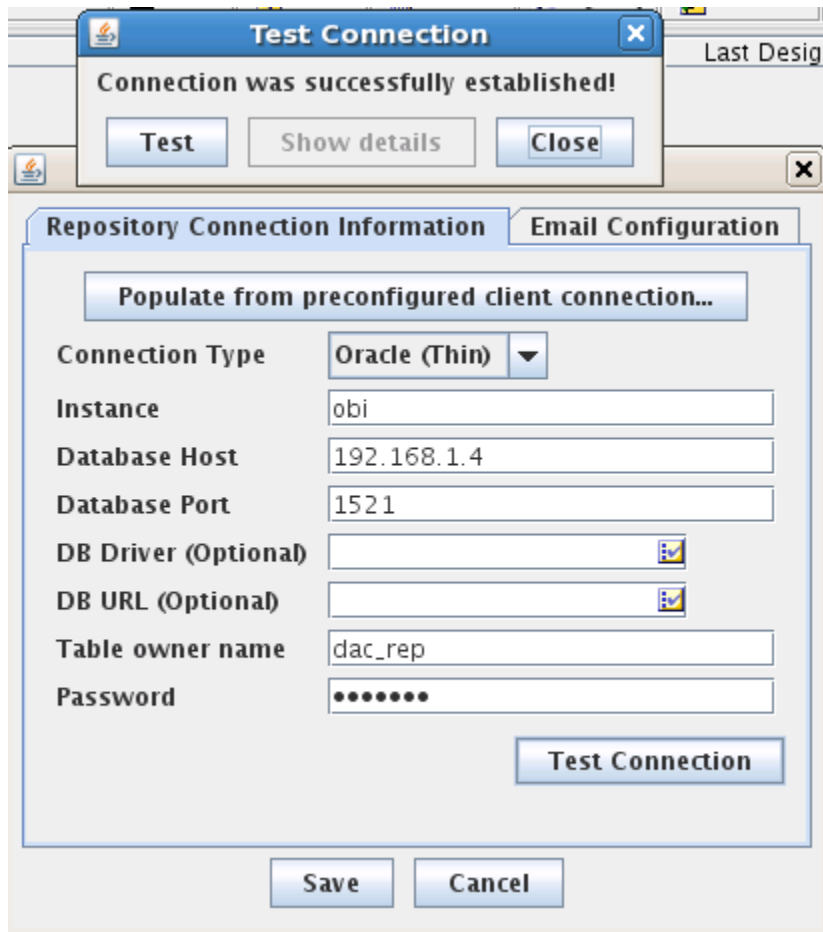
Last Desig

Test Connection

Connection was successfully established!

Test
Show details
Close

Repository Connection Information
Email Configuration

Populate from preconfigured client connection...

| | |
|---|---|
| Connection Type | Oracle (Thin) |
| Instance | obi |
| Database Host | 192.168.1.4 |
| Database Port | 1521 |
| DB Driver (Optional) | |
| DB URL (Optional) | |
| Table owner name | dac_rep |
| Password | •••••••• |

Test Connection

Save
Cancel